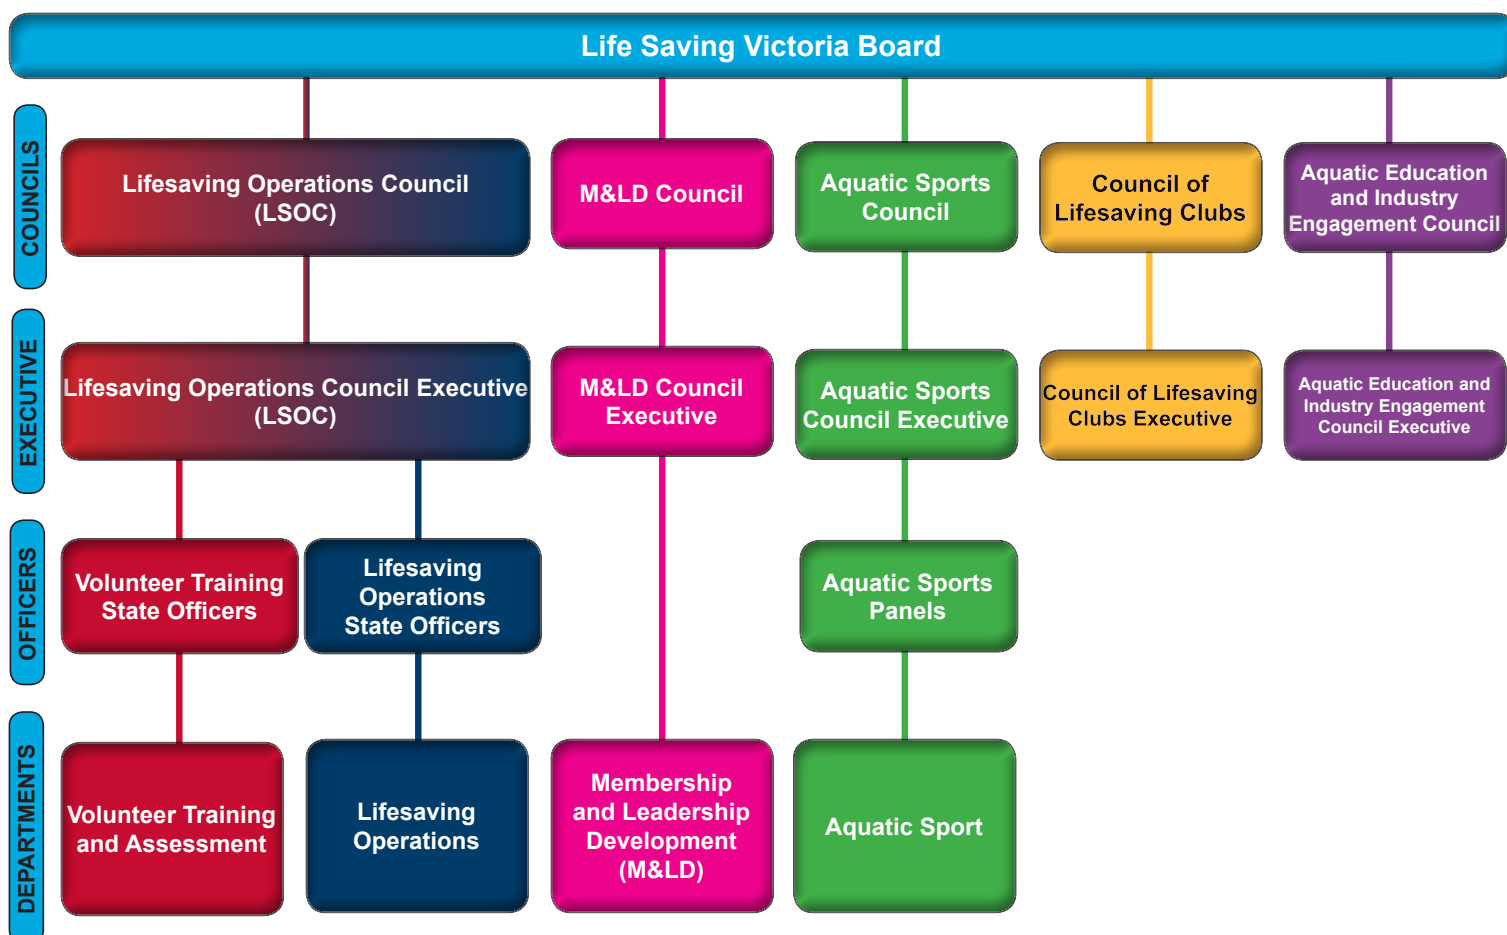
Life Saving Victoria Board

COUNCILS

Lifesaving Operations Council (LSOC)

M&LD Council

Aquatic Sports Council

Council of Lifesaving Clubs

Aquatic Education and Industry Engagement Council

EXECUTIVE

Lifesaving Operations Council Executive (LSOC)

M&LD Council Executive

Aquatic Sports Council Executive

Council of Lifesaving Clubs Executive

Aquatic Education and Industry Engagement Council Executive

OFFICERS

Volunteer Training State Officers

Lifesaving Operations State Officers

Aquatic Sports Panels

DEPARTMENTS

Volunteer Training and Assessment

Lifesaving Operations

Membership and Leadership Development (M&LD)

Aquatic Sport